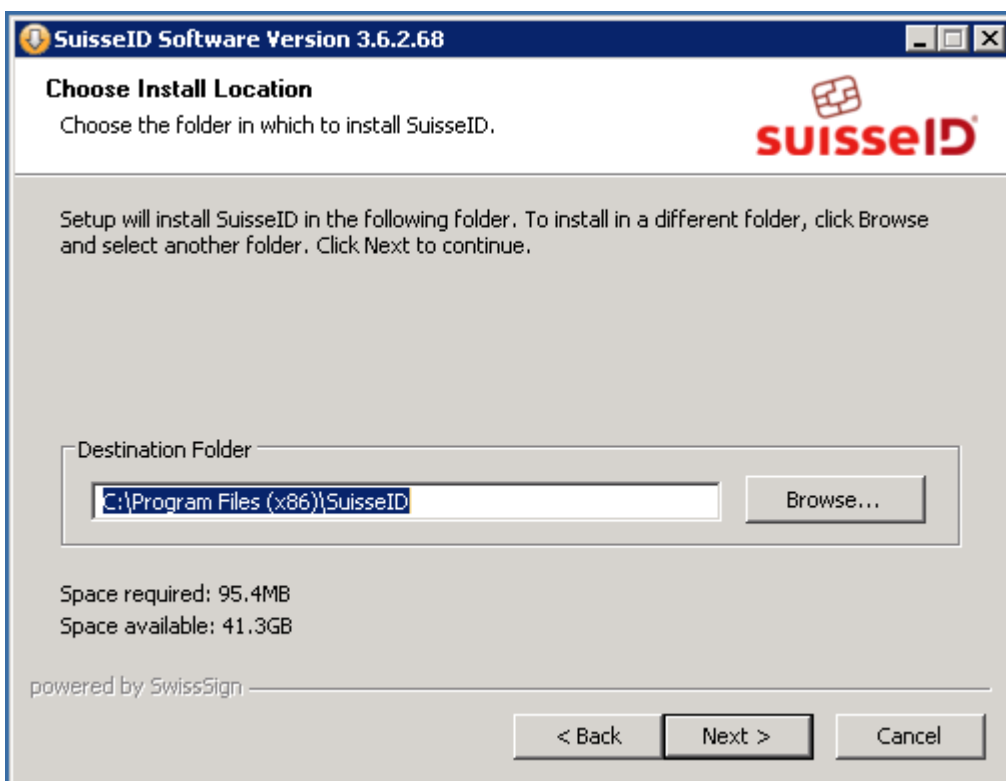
SuisseID Software Version 3.6.2.68

Choose Install Location

Choose the folder in which to install SuisseID.

suisseID

Setup will install SuisseID in the following folder. To install in a different folder, click Browse and select another folder. Click Next to continue.

Destination Folder

C:\Program Files (x86)\SuisseID

Browse...

Space required: 95.4MB

Space available: 41.3GB

powered by SwissSign

< Back

Next >

Cancel